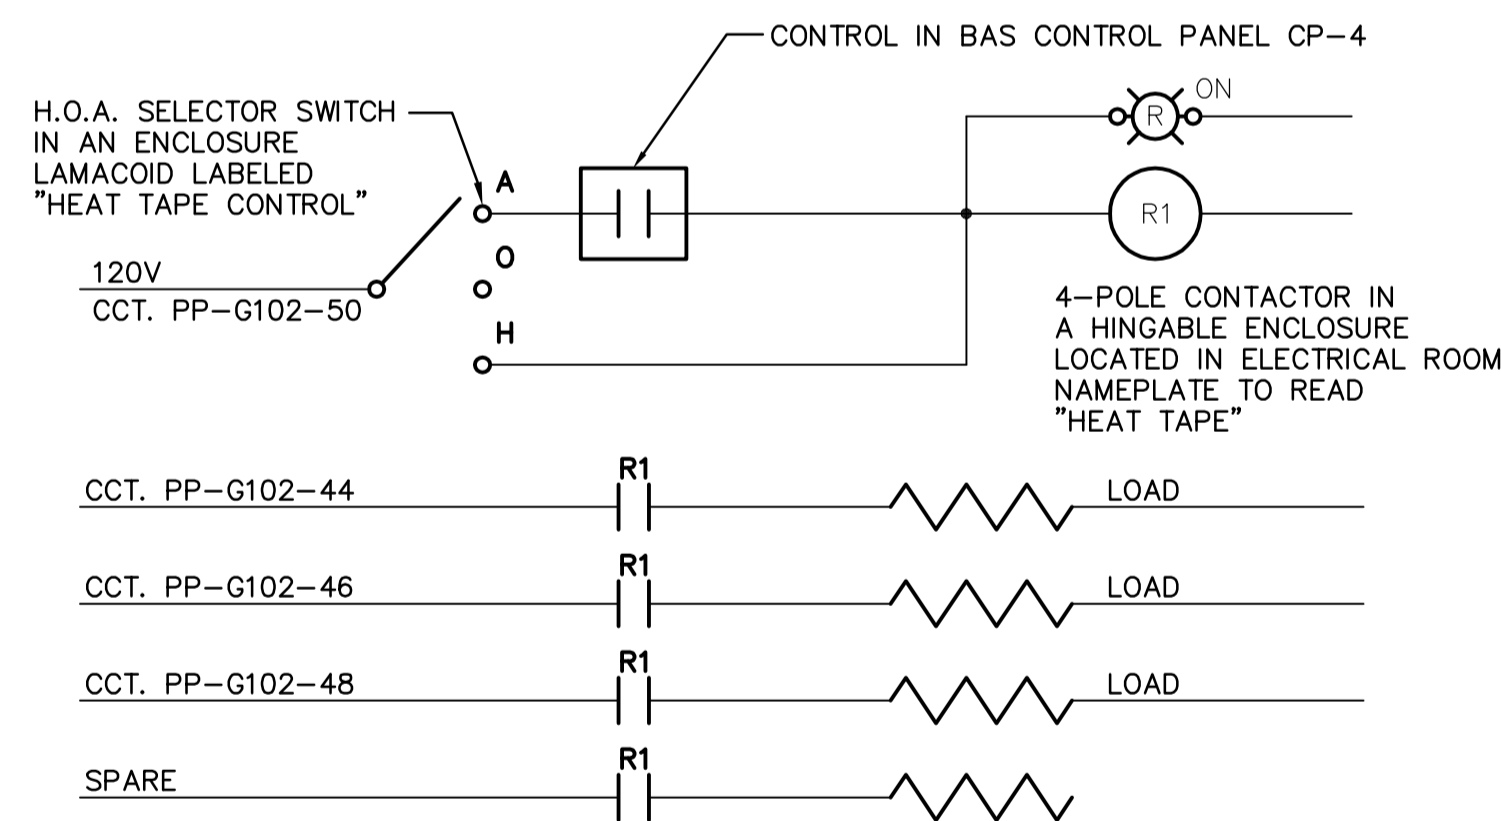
CONTROL IN BAS CONTROL PANEL CP-4

H.O.A. SELECTOR SWITCH IN AN ENCLOSURE LAMACOID LABELED "HEAT TAPE CONTROL"

ON

R

A

R1

O

120V

CCT. PP-G102-50

H

4-POLE CONTACTOR IN A HINGABLE ENCLOSURE LOCATED IN ELECTRICAL ROOM NAMEPLATE TO READ "HEAT TAPE"

CCT. PP-G102-44

R1

LOAD

CCT. PP-G102-46

R1

LOAD

CCT. PP-G102-48

R1

LOAD

SPARE

R1